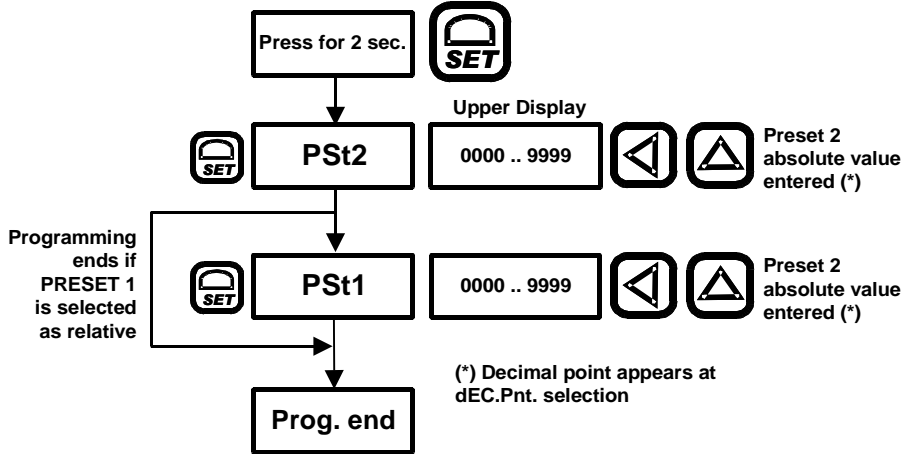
Press for 2 sec.

SET

Upper Display

SET

PSt2

0000 .. 9999

Preset 2 absolute value entered (*)

Programming ends if PRESET 1 is selected as relative

SET

PSt1

0000 .. 9999

Preset 2 absolute value entered (*)

(*) Decimal point appears at dEC.Pnt. selection

Prog. end